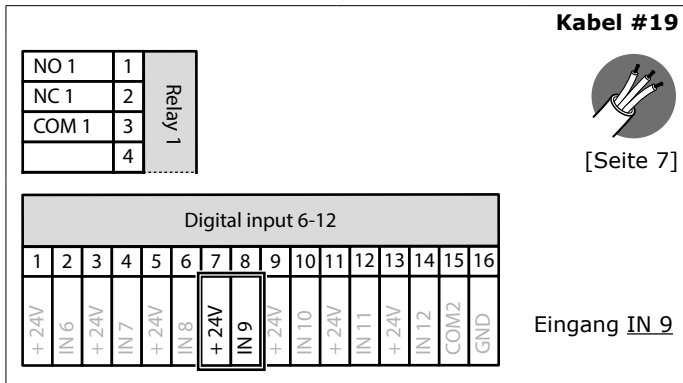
Kabel #19

| NO 1 | 1 |
|---|---|
| NC 1 | 2 |
| COM 1 | 3 |
| | 4 |

Relay 1

[Seite 7]

Digital input 6-12

| 1 | 2 | 3 | 4 | 5 | 6 | 7 | 8 | 9 | 10 | 11 | 12 | 13 | 14 | 15 | 16 |
|---|---|---|---|---|---|---|---|---|---|---|---|---|---|---|---|
| + 24V | IN 6 | + 24V | IN 7 | + 24V | IN 8 | + 24V | IN 9 | + 24V | IN 10 | + 24V | IN 11 | + 24V | IN 12 | COM2 | GND |

Eingang IN 9